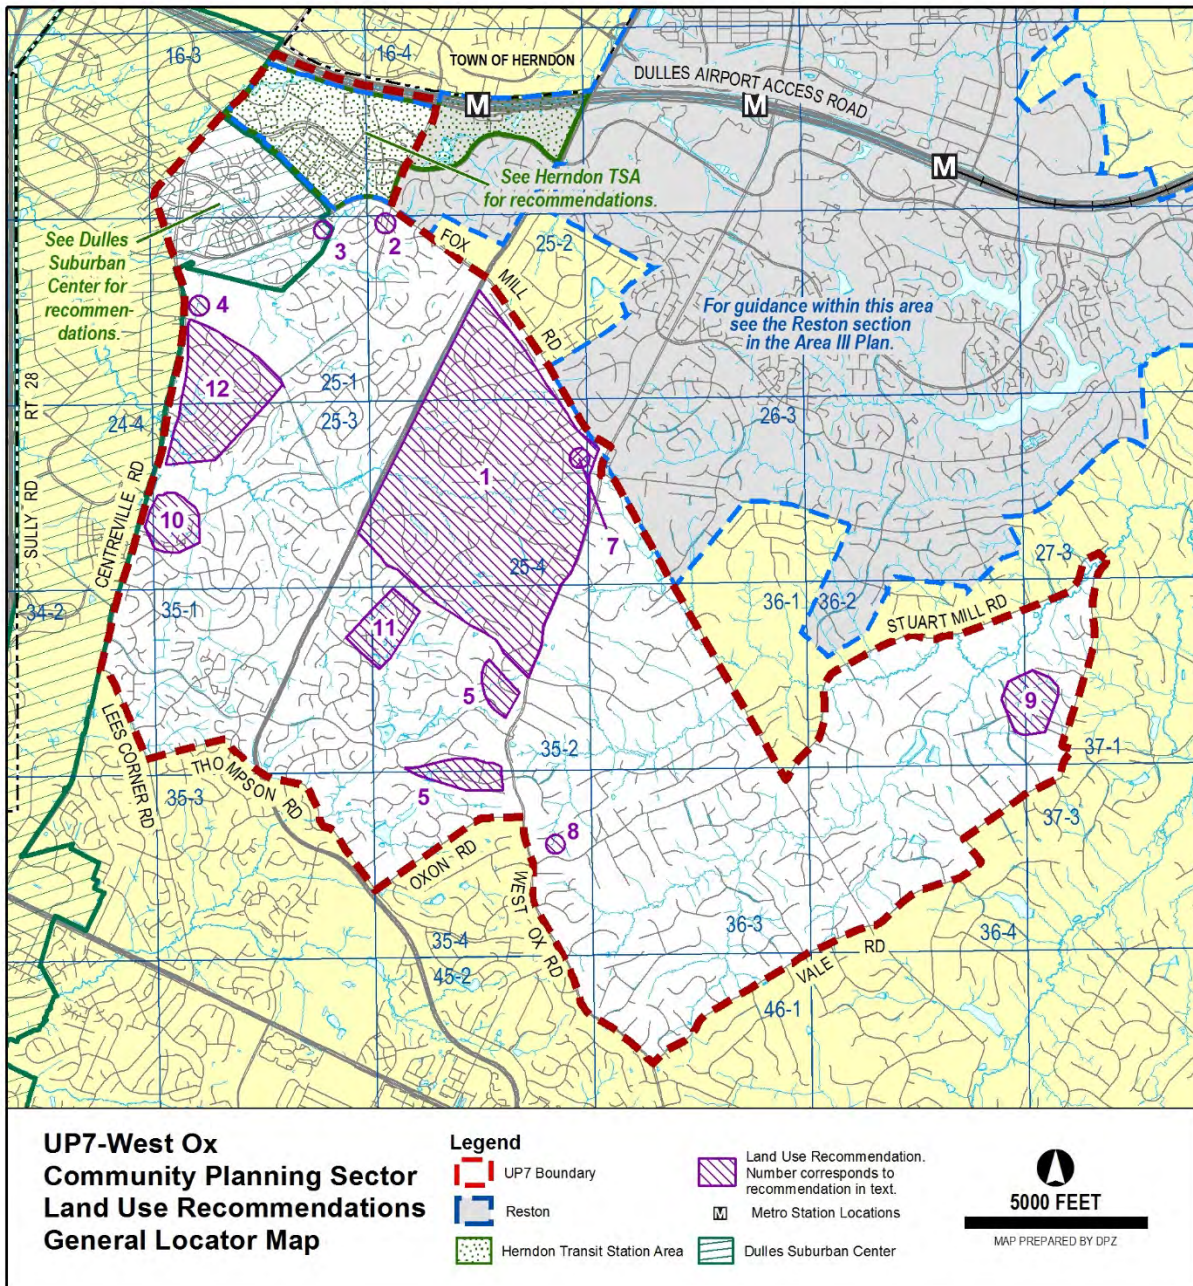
16-3
16-4
TOWN OF HERNDON
DULLES AIRPORT ACCESS ROAD
M
M
M
See Herndon TSA for recommendations.
See Dulles Suburban Center for recommendations.
3
2
FOX MILL RD
25-2
For guidance within this area see the Reston section in the Area III Plan.
4
12
25-1
25-3
24-4
RT 28
SULLY RD
CENTREVILLE RD
26-3
1
7
10
25-4
27-3
34-2
35-1
11
36-1
36-2
STUART MILL RD
5
9
LEES CORNER RD
THOMPSON RD
35-2
37-1
5
35-3
8
37-3
OXON RD
WEST OX RD
36-3
35-4
45-2
36-4
VALE RD
46-1

UP7-West Ox Community Planning Sector Land Use Recommendations General Locator Map

Legend
UP7 Boundary
Reston
Herndon Transit Station Area
Land Use Recommendation. Number corresponds to recommendation in text.
Metro Station Locations
Dulles Suburban Center

5000 FEET
MAP PREPARED BY DPZ